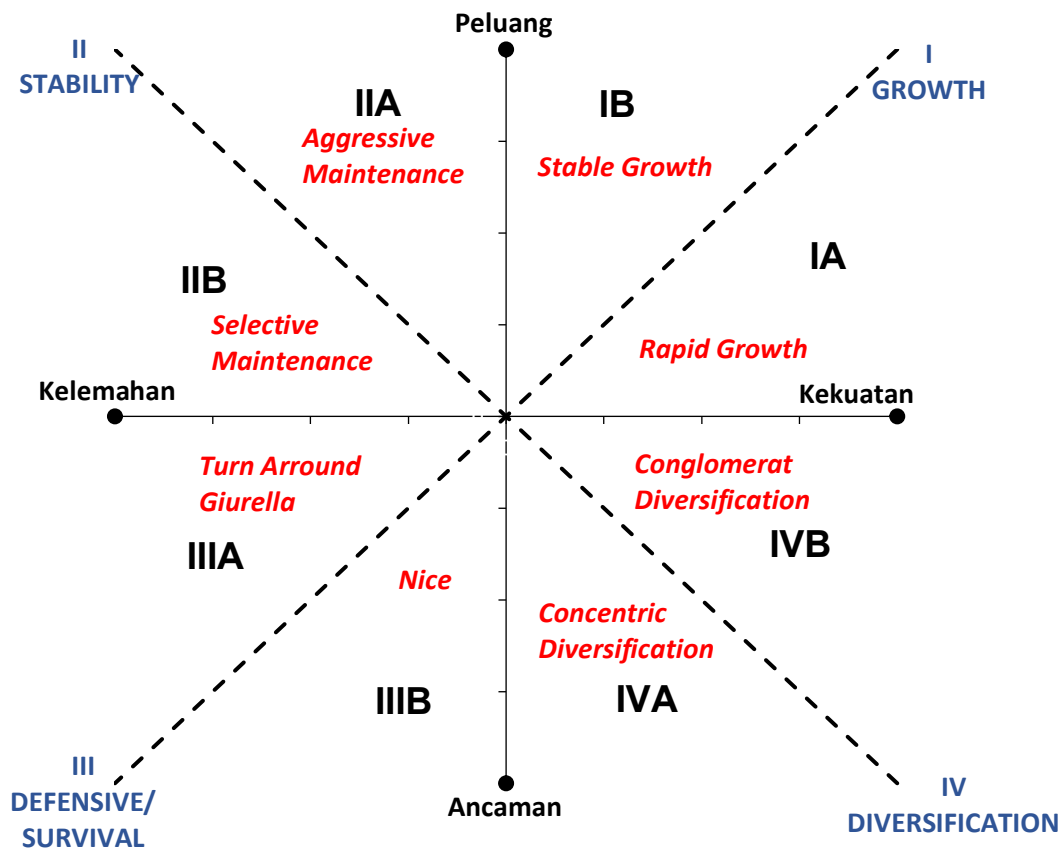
Peluang

II
STABILITY

I
GROWTH

IIA
Aggressive Maintenance

IB
Stable Growth

IA

IIB
Selective Maintenance

Rapid Growth

Kelemahan

Kekuatan

Turn Arround Giurella

Conglomerat Diversification

IIIA

IVB

Nice

Concentric Diversification

IIIB

IVA

III
DEFENSIVE/ SURVIVAL

Ancaman

IV
DIVERSIFICATION